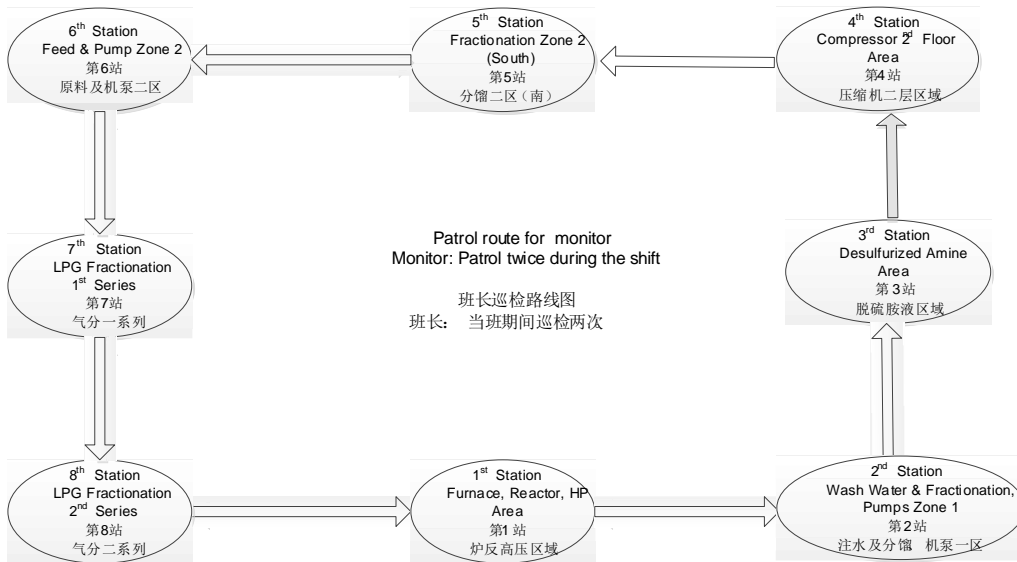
$6^{th}$ Station
Feed & Pump Zone 2
第6站
原料及机泵二区

$5^{th}$ Station
Fractionation Zone 2 (South)
第5站
分馏二区（南）

$4^{th}$ Station
Compressor $2^{nd}$ Floor Area
第4站
压缩机二层区域

$7^{th}$ Station
LPG Fractionation $1^{st}$ Series
第7站
气分一系列

Patrol route for monitor
Monitor: Patrol twice during the shift

班长巡检路线图
班长： 当班期间巡检两次

$3^{rd}$ Station
Desulfurized Amine Area
第3站
脱硫胺液区域

$8^{th}$ Station
LPG Fractionation $2^{nd}$ Series
第8站
气分二系列

$1^{st}$ Station
Furnace, Reactor, HP Area
第1站
炉反高压区域

$2^{nd}$ Station
Wash Water & Fractionation, Pumps Zone 1
第2站
注水及分馏 机泵一区